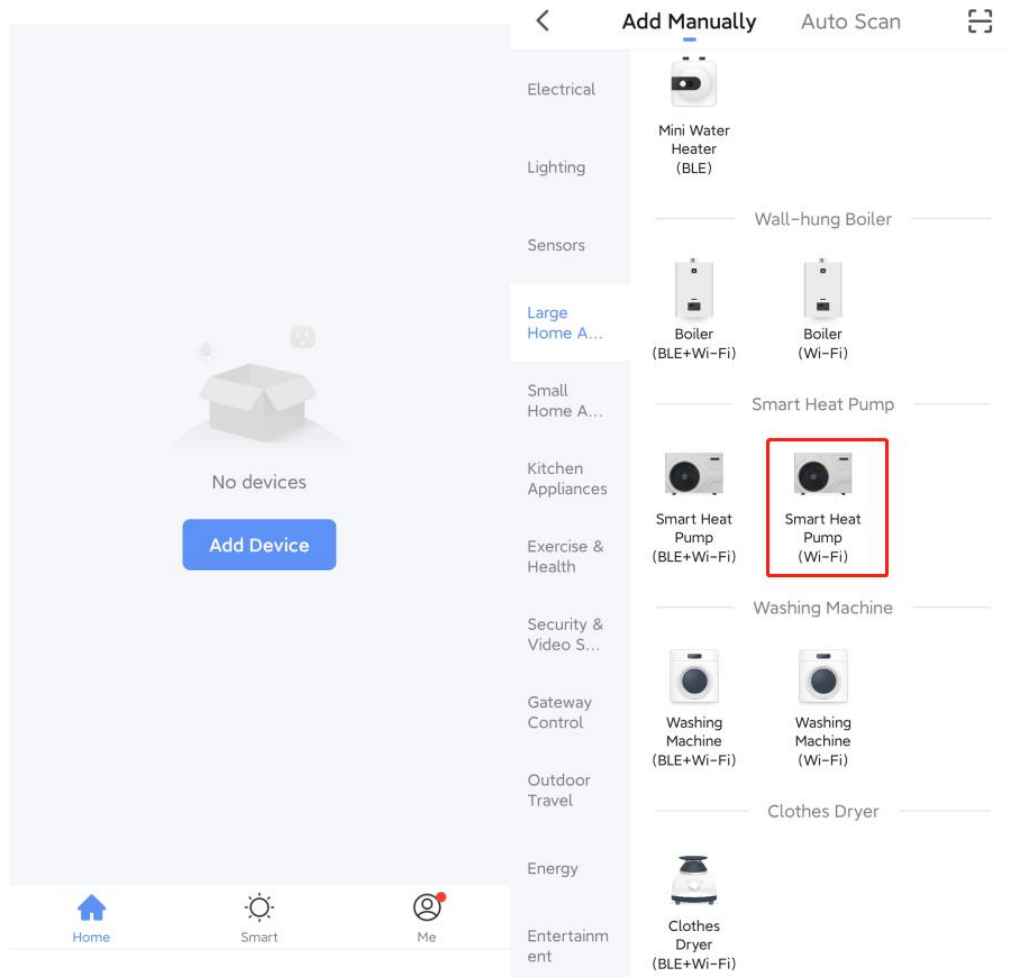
No devices

Add Device

Home Smart Me

Add Manually Auto Scan

Electrical

Lighting

Sensors

Large Home A...

Small Home A...

Kitchen Appliances

Exercise & Health

Security & Video S...

Gateway Control

Outdoor Travel

Energy

Entertainm ent

Mini Water Heater (BLE)

Wall-hung Boiler

Boiler (BLE+Wi-Fi)

Boiler (Wi-Fi)

Smart Heat Pump

Smart Heat Pump (BLE+Wi-Fi)

Smart Heat Pump (Wi-Fi)

Washing Machine

Washing Machine (BLE+Wi-Fi)

Washing Machine (Wi-Fi)

Clothes Dryer

Clothes Dryer (BLE+Wi-Fi)